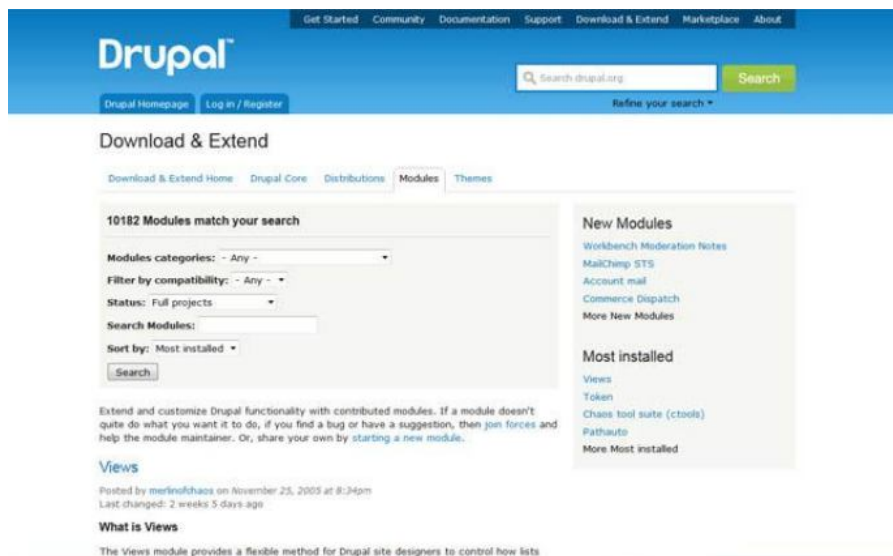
Get Started Community Documentation Support Download & Extend Marketplace About

Drupal™

Search drupal.org

Search

Drupal Homepage Log in / Register

Refine your search ▾

Download & Extend

Download & Extend Home Drupal Core Distributions Modules Themes

10182 Modules match your search

Modules categories: - Any -

Filter by compatibility: - Any -

Status: Full projects

Search Modules:

Sort by: Most installed

Search

Extend and customize Drupal functionality with contributed modules. If a module doesn't quite do what you want it to do, if you find a bug or have a suggestion, then join forces and help the module maintainer. Or, share your own by starting a new module.

Views

Posted by merlinofchaos on November 25, 2005 at 8:34pm
Last changed: 2 weeks 5 days ago

What is Views

The Views module provides a flexible method for Drupal site designers to control how lists

New Modules

Workbench Moderation Notes
MailChimp STS
Account mail
Commerce Dispatch
More New Modules

Most installed

Views
Token
Chaos tool suite (ctools)
Pathauto
More Most installed